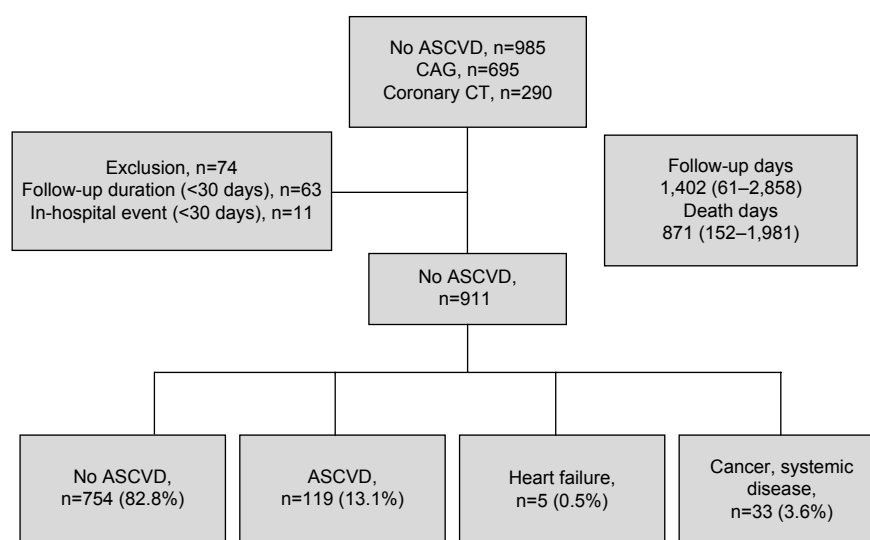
No ASCVD, n=985
CAG, n=695
Coronary CT, n=290

Exclusion, n=74
Follow-up duration (<30 days), n=63
In-hospital event (<30 days), n=11

Follow-up days
1,402 (61–2,858)
Death days
871 (152–1,981)

No ASCVD,
n=911

No ASCVD,
n=754 (82.8%)

ASCVD,
n=119 (13.1%)

Heart failure,
n=5 (0.5%)

Cancer, systemic disease,
n=33 (3.6%)